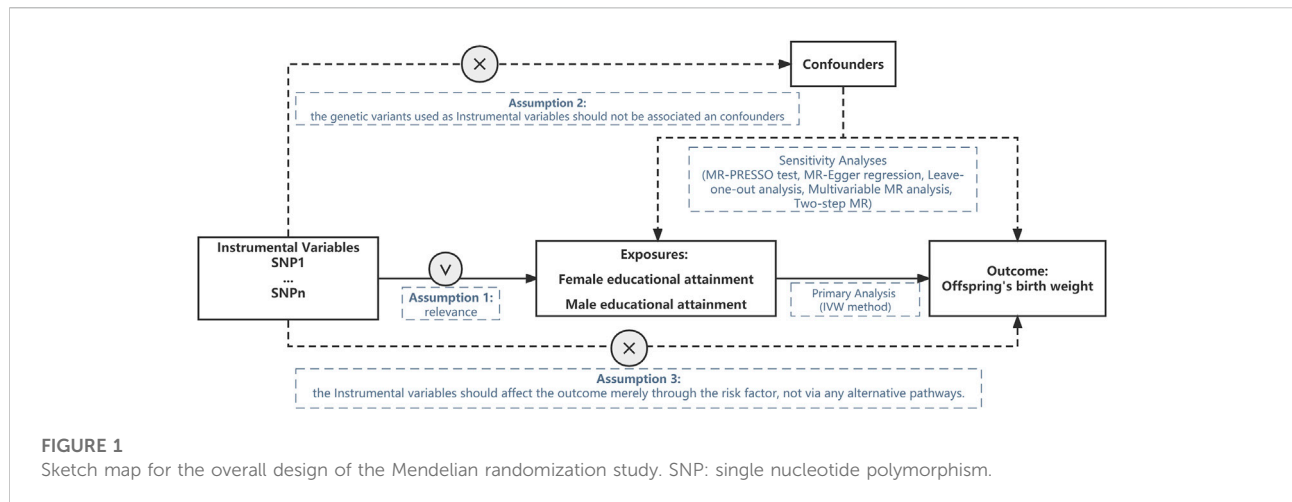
Confounders

Assumption 2:
the genetic variants used as Instrumental variables should not be associated an confounders

Sensitivity Analyses
(MR-PRESSO test, MR-Egger regression, Leave-one-out analysis, Multivariable MR analysis, Two-step MR)

Instrumental Variables
SNP1
...
SNPn

Assumption 1:
relevance

Exposures:
Female educational attainment
Male educational attainment

Primary Analysis
(IVW method)

Outcome:
Offspring's birth weight

Assumption 3:
the Instrumental variables should affect the outcome merely through the risk factor, not via any alternative pathways.

FIGURE 1
Sketch map for the overall design of the Mendelian randomization study. SNP: single nucleotide polymorphism.